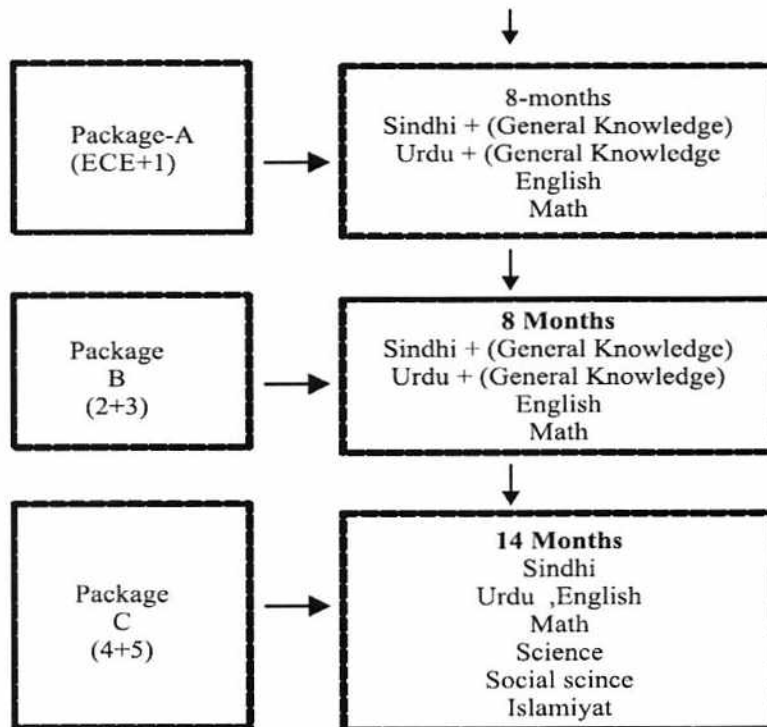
Package-A
(ECE+1)

8-months
Sindhi + (General Knowledge)
Urdu + (General Knowledge
English
Math

Package
B
(2+3)

8 Months
Sindhi + (General Knowledge)
Urdu + (General Knowledge)
English
Math

Package
C
(4+5)

14 Months
Sindhi
Urdu ,English
Math
Science
Social scince
Islamiyat